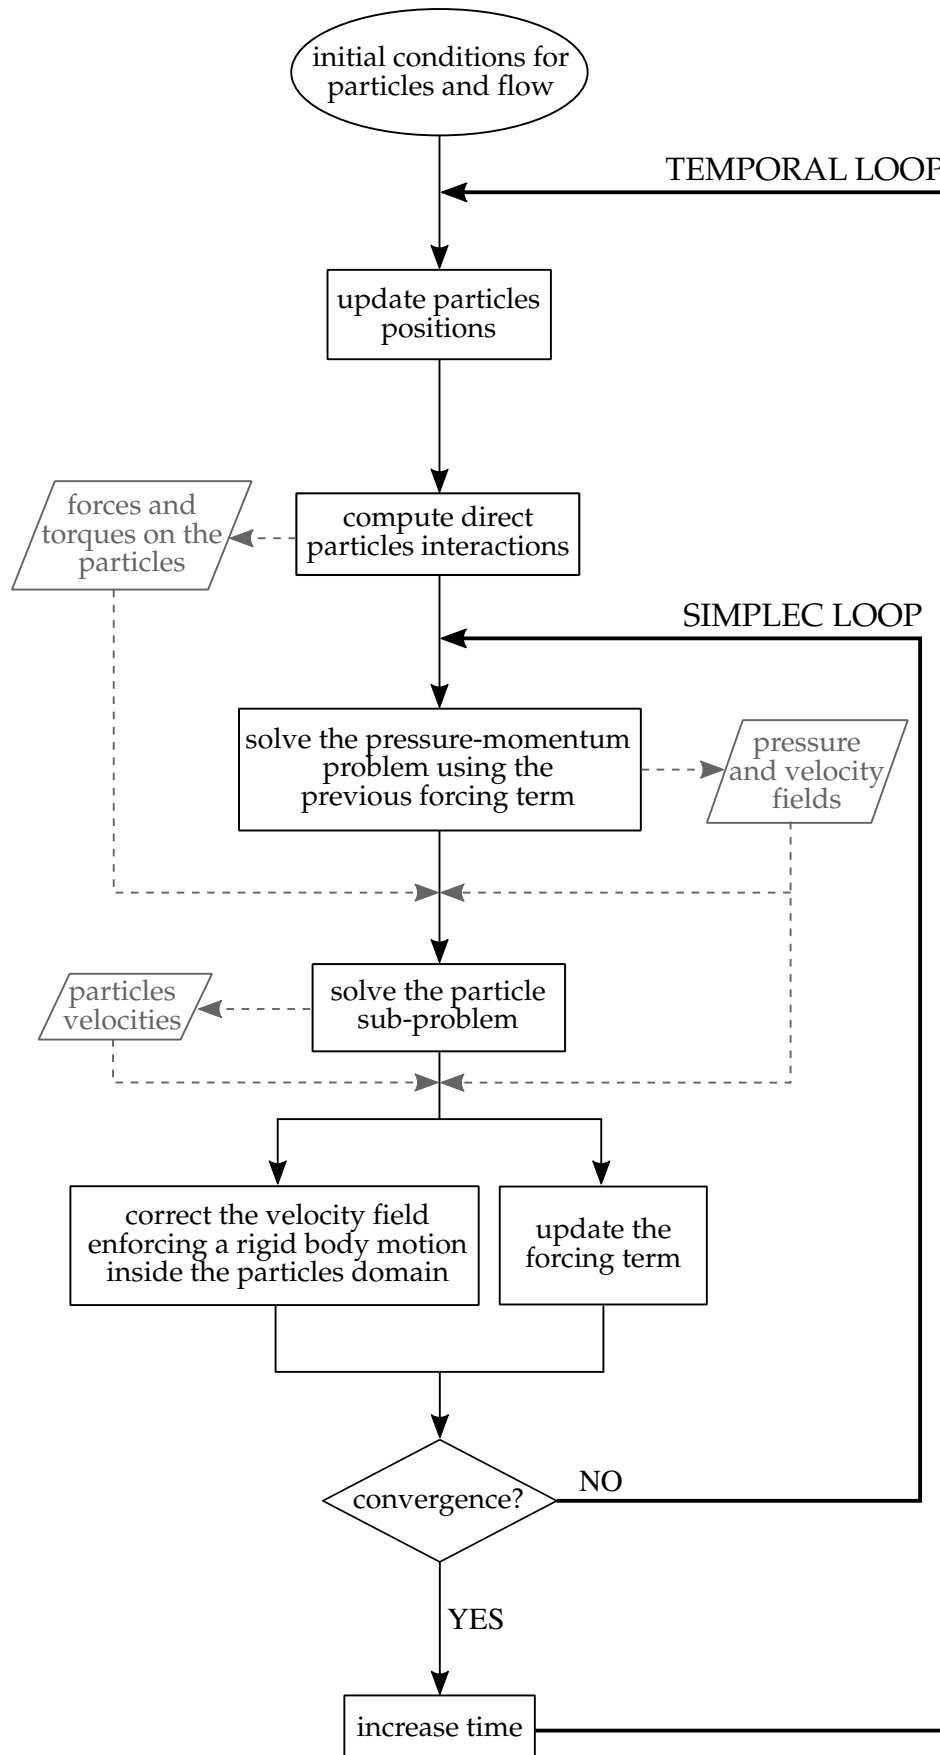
initial conditions for particles and flow

TEMPORAL LOOP

update particles positions

forces and torques on the particles

compute direct particles interactions

SIMPLEC LOOP

solve the pressure-momentum problem using the previous forcing term

pressure and velocity fields

particles velocities

solve the particle sub-problem

correct the velocity field enforcing a rigid body motion inside the particles domain

update the forcing term

convergence?

NO

YES

increase time